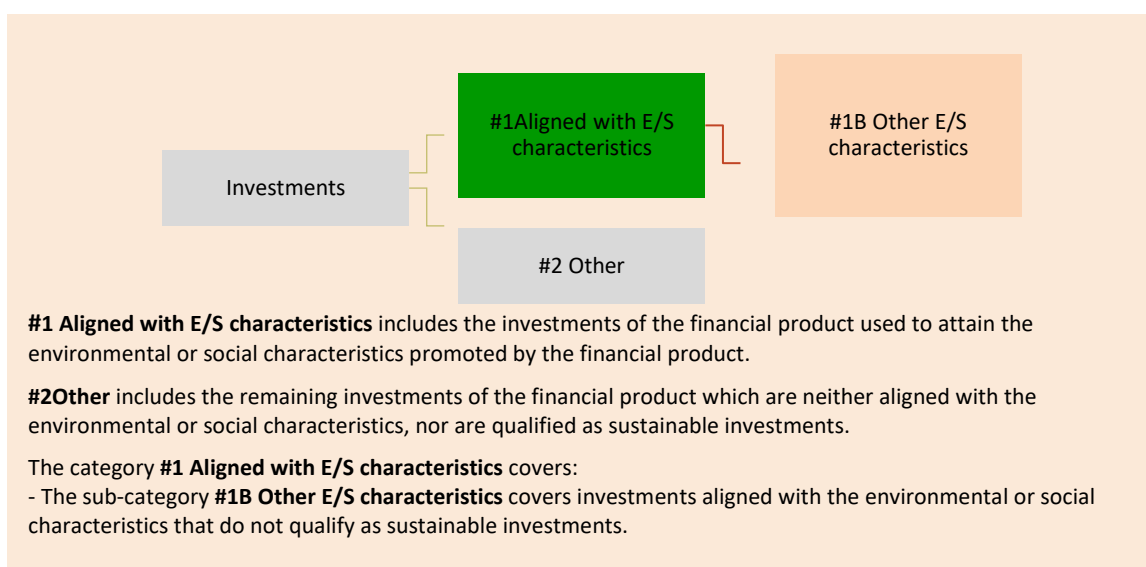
#1Aligned with E/S characteristics

#1B Other E/S characteristics

Investments

#2 Other

#1 Aligned with E/S characteristics includes the investments of the financial product used to attain the environmental or social characteristics promoted by the financial product.

#2Other includes the remaining investments of the financial product which are neither aligned with the environmental or social characteristics, nor are qualified as sustainable investments.

The category #1 Aligned with E/S characteristics covers:
- The sub-category #1B Other E/S characteristics covers investments aligned with the environmental or social characteristics that do not qualify as sustainable investments.